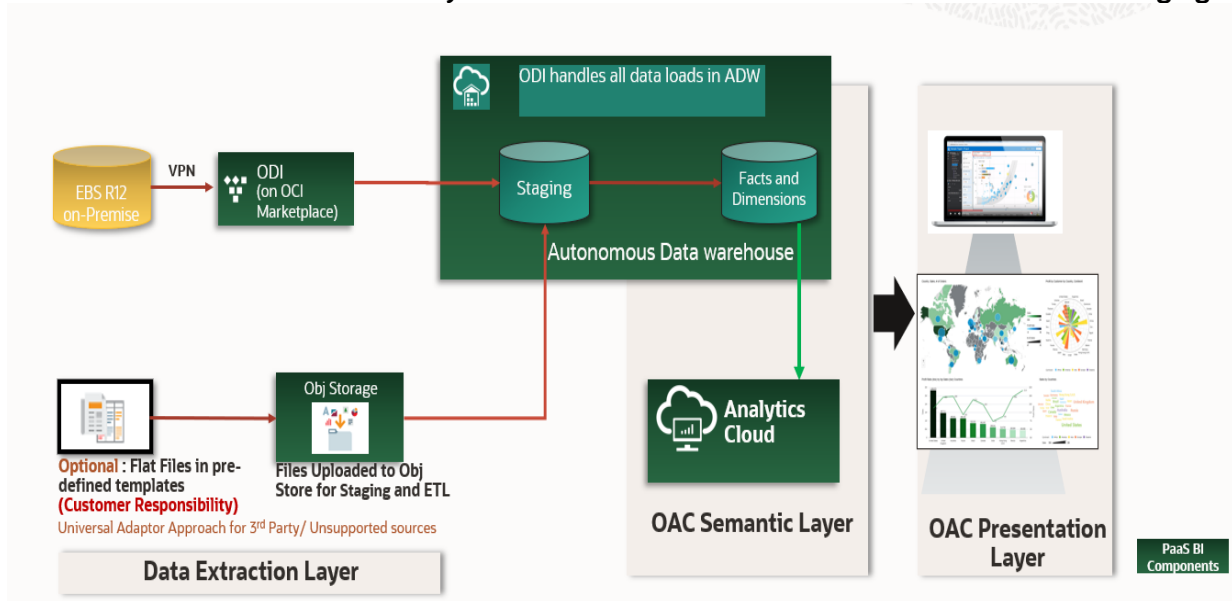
ODI handles all data loads in ADW

EBS R12 on-Premise

VPN

ODI (on OCI Marketplace)

Staging

Facts and Dimensions

Autonomous Data warehouse

Obj Storage

Optional : Flat Files in pre-defined templates (Customer Responsibility)

Files Uploaded to Obj Store for Staging and ETL

Universal Adaptor Approach for 3$^{rd}$ Party/ Unsupported sources

Analytics Cloud

OAC Semantic Layer

OAC Presentation Layer

Data Extraction Layer

PaaS BI Components